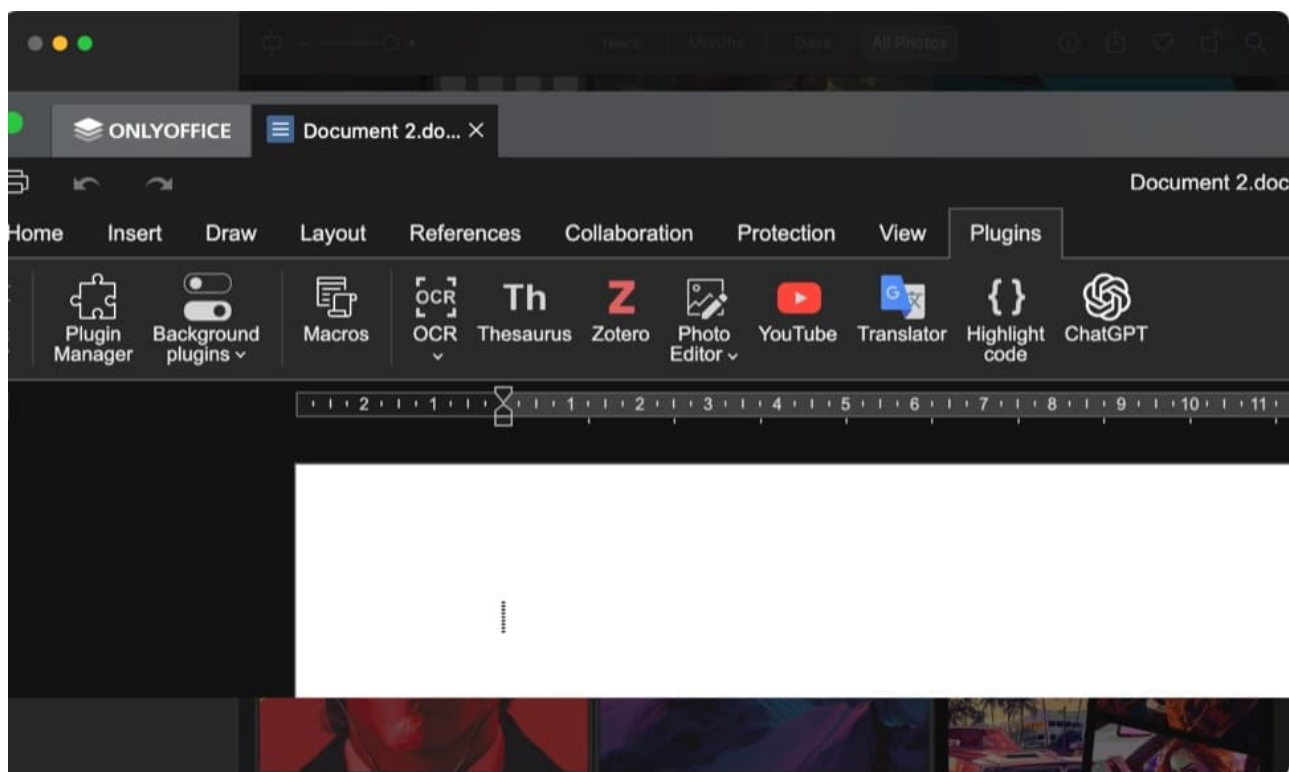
Years Months Days All Photos

ONLYOFFICE
Document 2.do... ×

Document 2.doc

Home Insert Draw Layout References Collaboration Protection View Plugins

Plugin Manager
Background plugins
Macros
OCR
OCR
Th
Thesaurus
Z
Zotero
Photo Editor
YouTube
Translator
{ }
Highlight code
ChatGPT

2 1 1 2 3 4 5 6 7 8 9 10 11